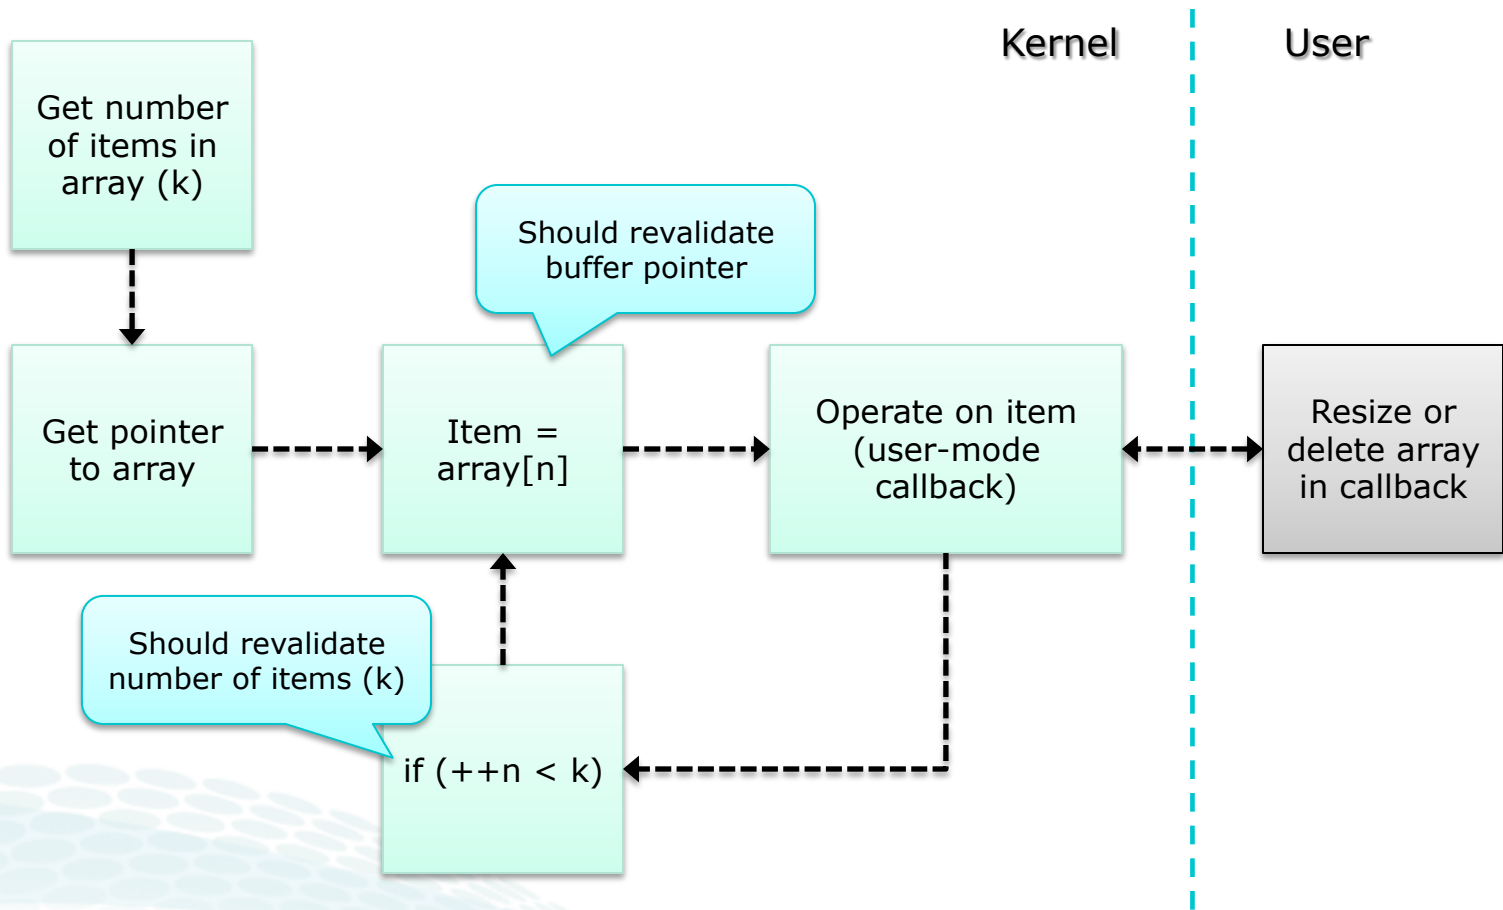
Kernel

User

Get number of items in array (k)

Should revalidate buffer pointer

Get pointer to array

Item = array[n]

Operate on item (user-mode callback)

Resize or delete array in callback

Should revalidate number of items (k)

if (++n < k)